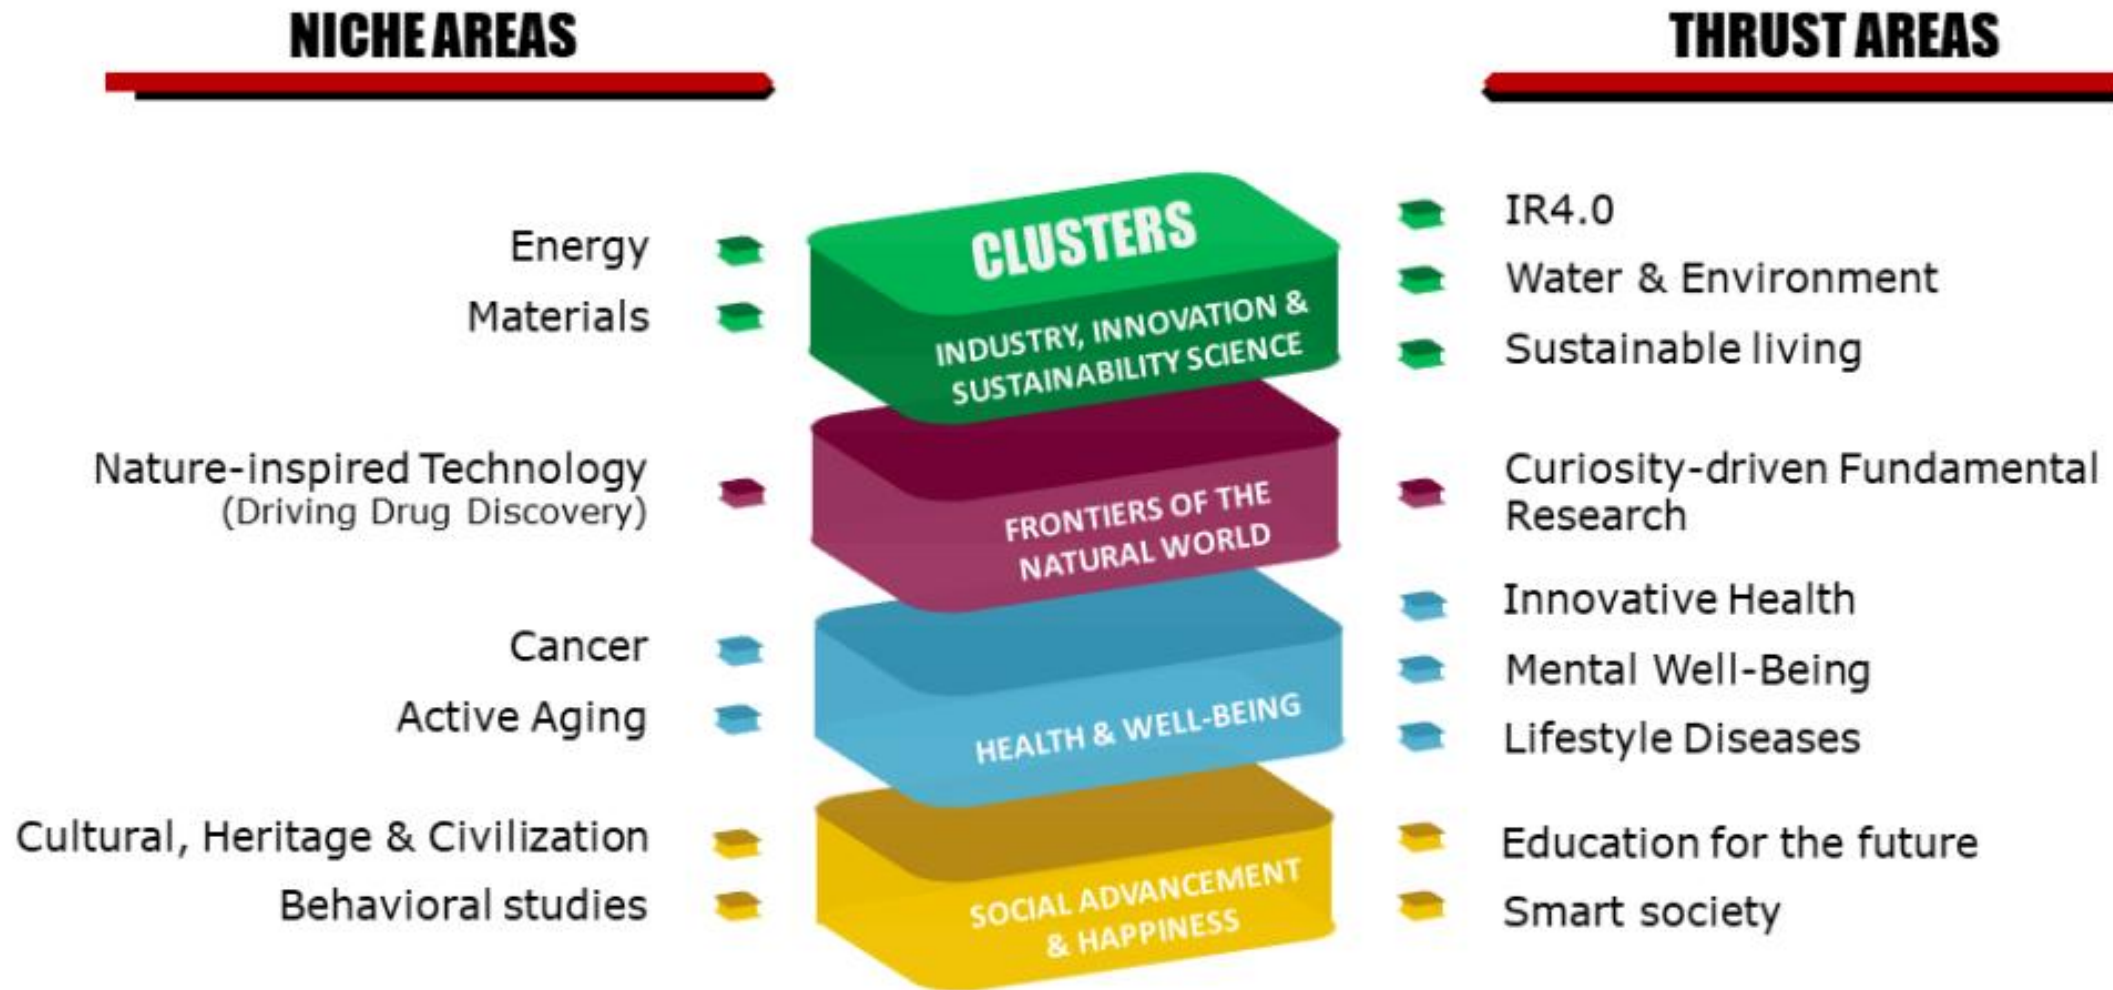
NICHE AREAS

THRUST AREAS

Energy

Materials

CLUSTERS

INDUSTRY, INNOVATION & SUSTAINABILITY SCIENCE

IR4.0

Water & Environment

Sustainable living

Nature-inspired Technology
(Driving Drug Discovery)

FRONTIERS OF THE NATURAL WORLD

Curiosity-driven Fundamental Research

Cancer

Active Aging

HEALTH & WELL-BEING

Innovative Health

Mental Well-Being

Lifestyle Diseases

Cultural, Heritage & Civilization

Behavioral studies

SOCIAL ADVANCEMENT & HAPPINESS

Education for the future

Smart society